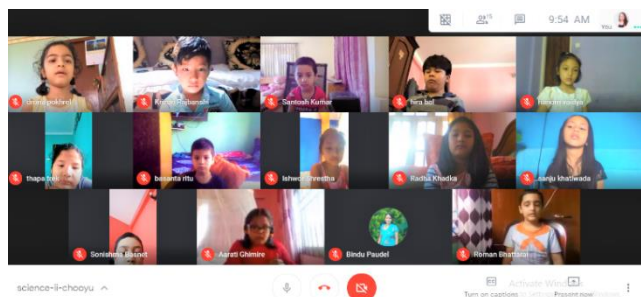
9:54 AM
You
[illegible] pokhrel
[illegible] Rajbanshi
Santosh Kumar
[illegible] lal
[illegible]
thapa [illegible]
basanta rittu
Ishwor Shrestha
Radha Khadka
sanju khatiwada
Sonishma Basnet
Aarati Ghimire
Bindu Paudel
Roman Bhattarai
science-li-chooyu
Turn on captions
Activate Windows
Present now